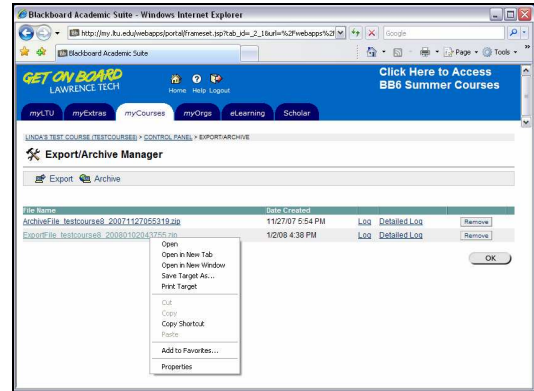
Blackboard Academic Suite - Windows Internet Explorer

http://my.ltu.edu/webapps/portal/frameset.jsp?tab_id=_2_1&url=%2Fwebapps%2f

Google

Blackboard Academic Suite

Page · Tools ·

GET ON BOARD
LAWRENCE TECH

Home Help Logout

Click Here to Access
BB6 Summer Courses

myLTU | myExtras | myCourses | myOrgs | eLearning | Scholar

LINDA'S TEST COURSE (TESTCOURSE8) > CONTROL PANEL > EXPORT/ARCHIVE

Export/Archive Manager

Export Archive

| File Name | Date Created | | | |
|---|---|---|---|---|
| ArchiveFile_testcourse8_20071127055319.zip | 11/27/07 5:54 PM | Log | Detailed Log | Remove |
| ExportFile_testcourse8_20080102043755.zip | 1/2/08 4:38 PM | Log | Detailed Log | Remove |

OK

Open
Open in New Tab
Open in New Window
Save Target As...
Print Target
Cut
Copy
Copy Shortcut
Paste
Add to Favorites...
Properties